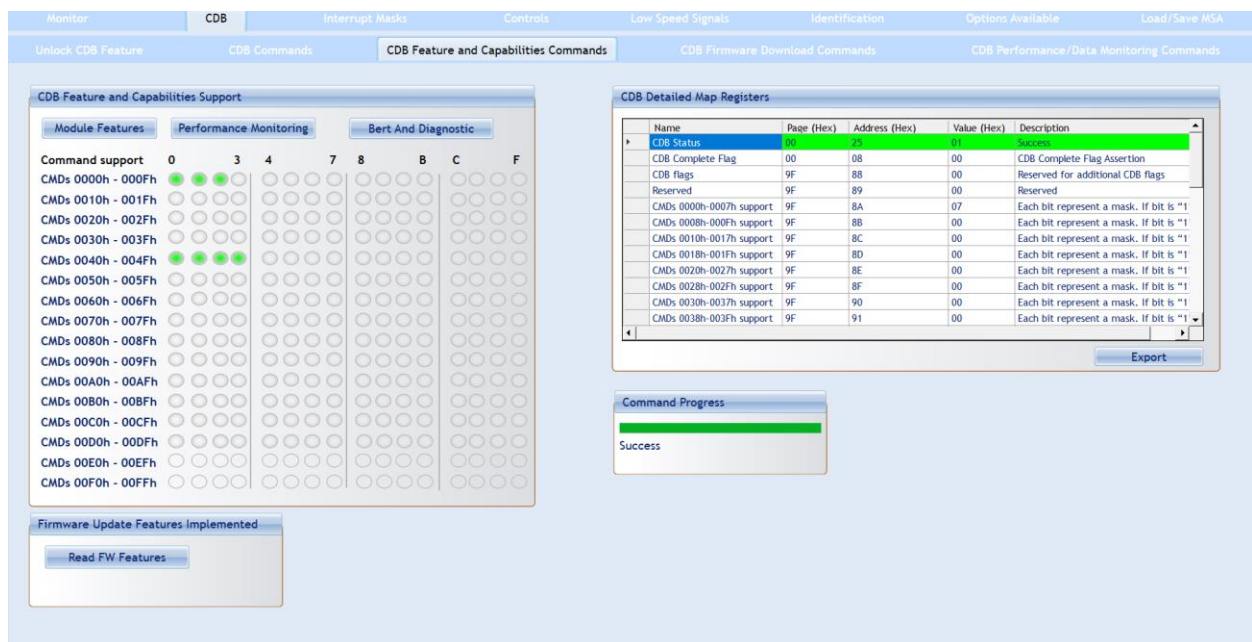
Monitor | CDB | Interrupt Masks | Controls | Low Speed Signals | Identification | Options Available | Load/Save MSA

Unlock CDB Feature | CDB Commands | CDB Feature and Capabilities Commands | CDB Firmware Download Commands | CDB Performance/Data Monitoring Commands

CDB Feature and Capabilities Support

Module Features | Performance Monitoring | Bert And Diagnostic

Command support 0 3 4 7 8 B C F

CMDs 0000h - 000Fh
CMDs 0010h - 001Fh
CMDs 0020h - 002Fh
CMDs 0030h - 003Fh
CMDs 0040h - 004Fh
CMDs 0050h - 005Fh
CMDs 0060h - 006Fh
CMDs 0070h - 007Fh
CMDs 0080h - 008Fh
CMDs 0090h - 009Fh
CMDs 00A0h - 00AFh
CMDs 00B0h - 00BFh
CMDs 00C0h - 00CFh
CMDs 00D0h - 00DFh
CMDs 00E0h - 00EFh
CMDs 00F0h - 00FFh

CDB Detailed Map Registers

| Name | Page (Hex) | Address (Hex) | Value (Hex) | Description |
|---|---|---|---|---|
| CDB Status | 00 | 25 | 01 | Success |
| CDB Complete Flag | 00 | 08 | 00 | CDB Complete Flag Assertion |
| CDB flags | 9F | 88 | 00 | Reserved for additional CDB flags |
| Reserved | 9F | 89 | 00 | Reserved |
| CMDs 0000h-0007h support | 9F | 8A | 07 | Each bit represent a mask. If bit is "1 |
| CMDs 0008h-000Fh support | 9F | 8B | 00 | Each bit represent a mask. If bit is "1 |
| CMDs 0010h-0017h support | 9F | 8C | 00 | Each bit represent a mask. If bit is "1 |
| CMDs 0018h-001Fh support | 9F | 8D | 00 | Each bit represent a mask. If bit is "1 |
| CMDs 0020h-0027h support | 9F | 8E | 00 | Each bit represent a mask. If bit is "1 |
| CMDs 0028h-002Fh support | 9F | 8F | 00 | Each bit represent a mask. If bit is "1 |
| CMDs 0030h-0037h support | 9F | 90 | 00 | Each bit represent a mask. If bit is "1 |
| CMDs 0038h-003Fh support | 9F | 91 | 00 | Each bit represent a mask. If bit is "1 |

Export

Command Progress

Success

Firmware Update Features Implemented

Read FW Features